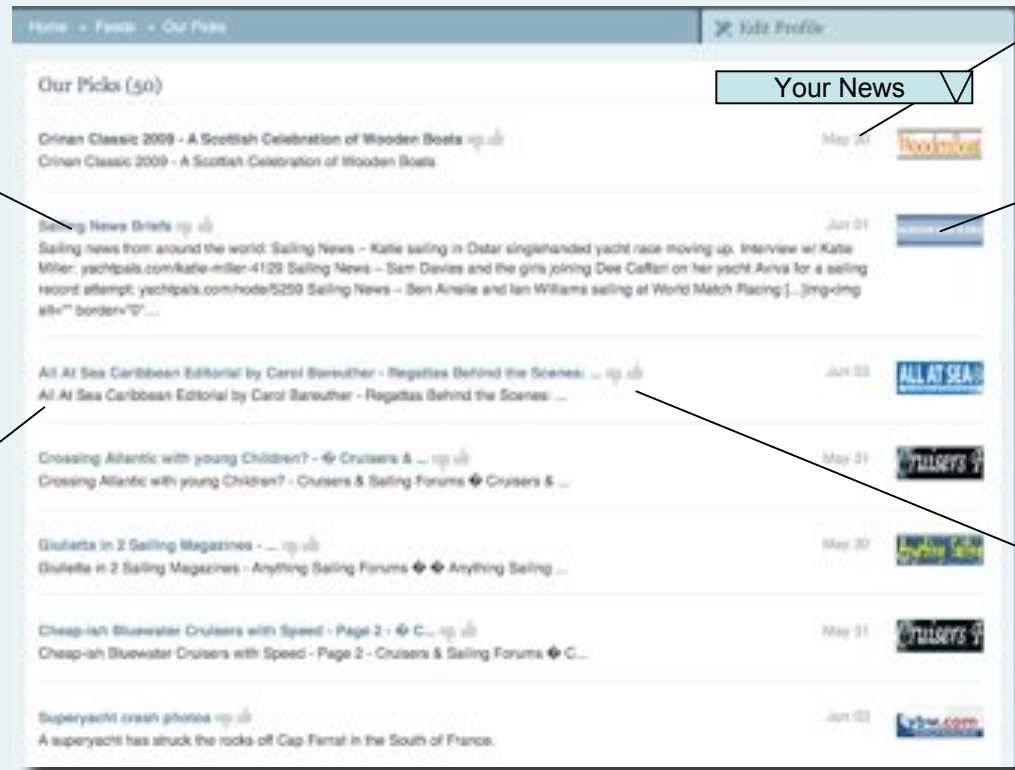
Home » Feeds » Our Picks

Edit Profile

Our Picks (50)

Your News

Crinan Classic 2009 - A Scottish Celebration of Wooden Boats up
Crinan Classic 2009 - A Scottish Celebration of Wooden Boats
May 30
WoodenBoat

Sailing News Briefs up
Sailing news from around the world: Sailing News – Katie sailing in Ostar singlehanded yacht race moving up. Interview w/ Katie Miller: yachtpals.com/katie-miller-4120 Sailing News – Sam Davies and the girls joining Dee Caffari on her yacht Aviva for a sailing record attempt: yachtpals.com/node/5250 Sailing News – Ben Ainslie and Ian Williams sailing at World Match Racing [...]img-img alt="" border="0"...
Jun 01

All At Sea Caribbean Editorial by Carol Bareuther - Regattas Behind the Scenes: ... up
All At Sea Caribbean Editorial by Carol Bareuther - Regattas Behind the Scenes: ...
Jun 03
ALL AT SEA

Crossing Atlantic with young Children? - � Cruisers & ... up
Crossing Atlantic with young Children? - Cruisers & Sailing Forums � Cruisers & ...
May 31
Cruisers

Giulietta in 2 Sailing Magazines - ... up
Giulietta in 2 Sailing Magazines - Anything Sailing Forums � � Anything Sailing ...
May 30
Anything Sailing

Cheap-ish Bluewater Cruisers with Speed - Page 2 - � C... up
Cheap-ish Bluewater Cruisers with Speed - Page 2 - Cruisers & Sailing Forums � C...
May 31
Cruisers

Superyacht crash photos up
A superyacht has struck the rocks off Cap Ferrat in the South of France.
Jun 03
ybw.com